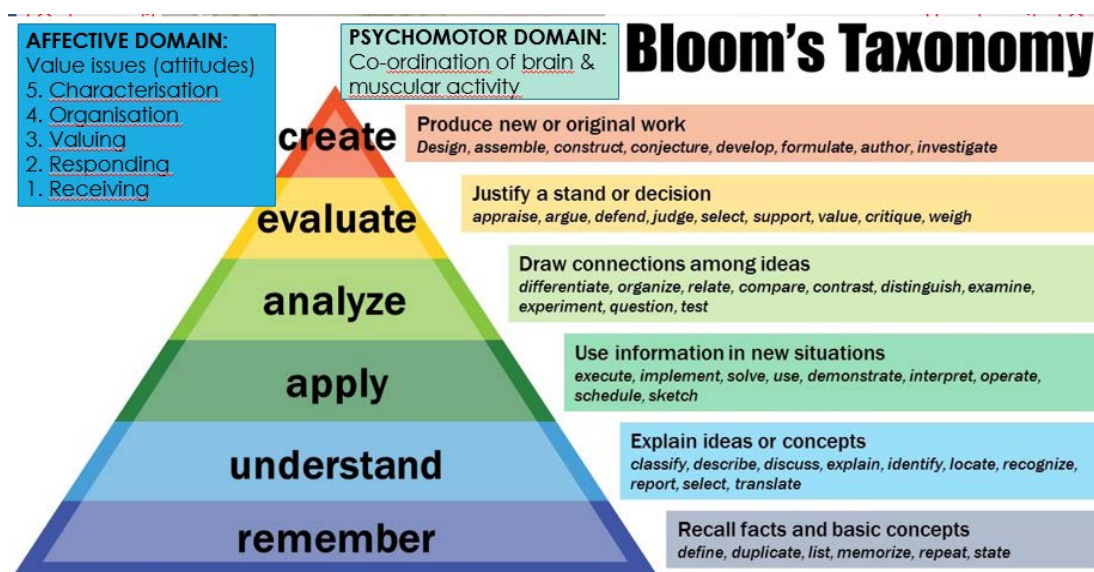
AFFECTIVE DOMAIN:
Value issues (attitudes)
5. Characterisation
4. Organisation
3. Valuing
2. Responding
1. Receiving

PSYCHOMOTOR DOMAIN:
Co-ordination of brain & muscular activity

Bloom's Taxonomy

create
Produce new or original work
Design, assemble, construct, conjecture, develop, formulate, author, investigate

evaluate
Justify a stand or decision
appraise, argue, defend, judge, select, support, value, critique, weigh

analyze
Draw connections among ideas
differentiate, organize, relate, compare, contrast, distinguish, examine, experiment, question, test

apply
Use information in new situations
execute, implement, solve, use, demonstrate, interpret, operate, schedule, sketch

understand
Explain ideas or concepts
classify, describe, discuss, explain, identify, locate, recognize, report, select, translate

remember
Recall facts and basic concepts
define, duplicate, list, memorize, repeat, state